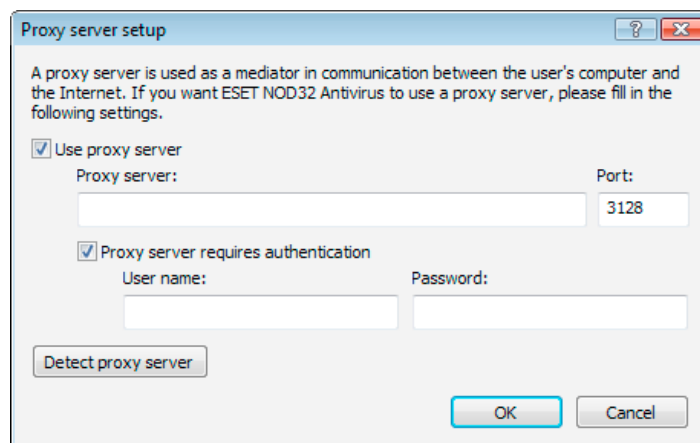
Proxy server setup

?

A proxy server is used as a mediator in communication between the user's computer and the Internet. If you want ESET NOD32 Antivirus to use a proxy server, please fill in the following settings.

Use proxy server

Proxy server:

Port:

3128

Proxy server requires authentication

User name:

Password:

Detect proxy server

OK

Cancel